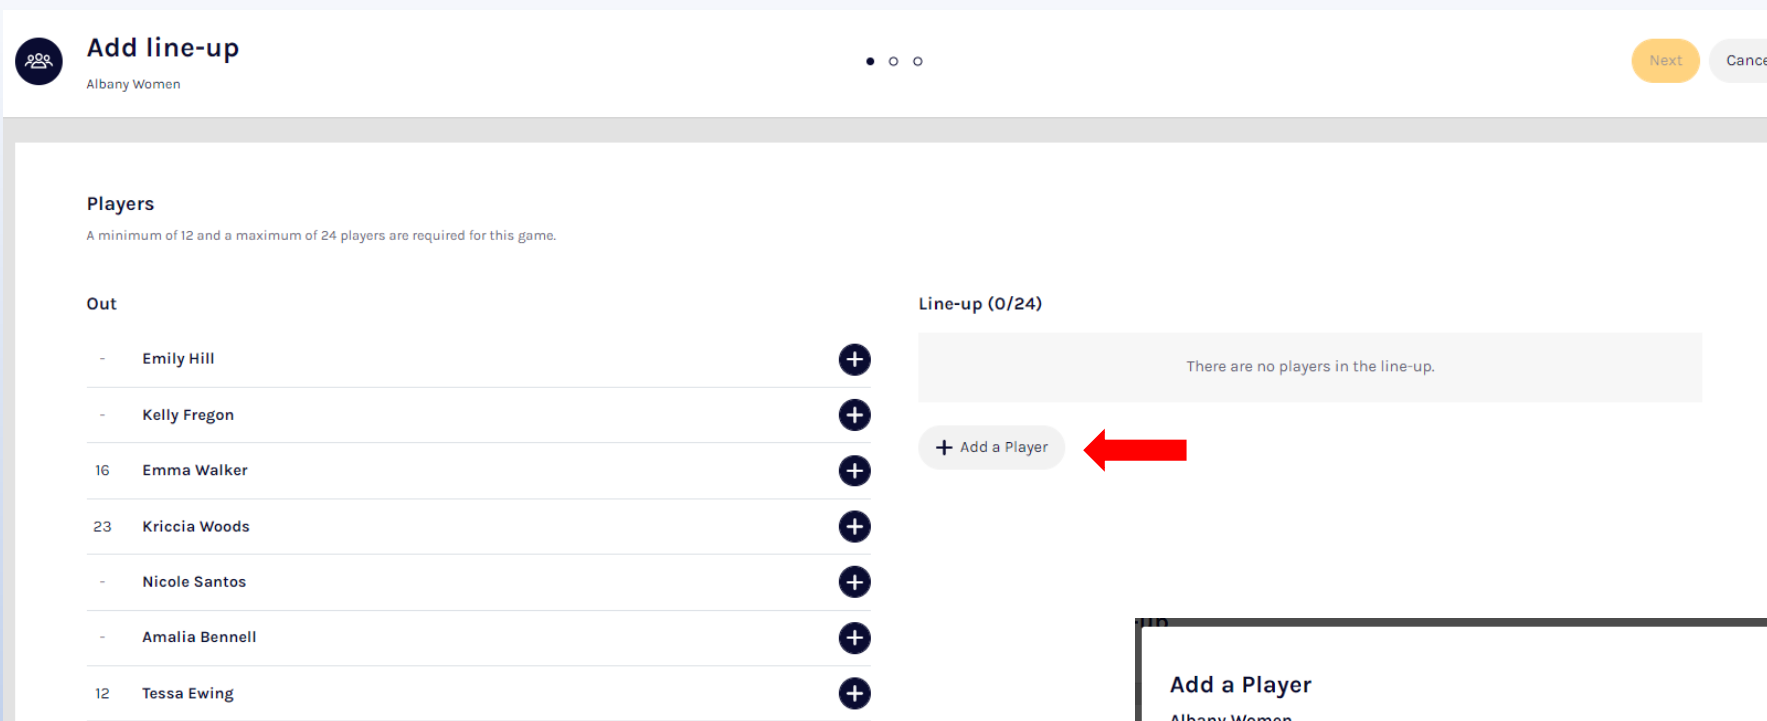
Add line-up
Albany Women

Next
Cance

Players
A minimum of 12 and a maximum of 24 players are required for this game.

Out

| | |
|---|---|
| - | Emily Hill |
| - | Kelly Fregon |
| 16 | Emma Walker |
| 23 | Kriccia Woods |
| - | Nicole Santos |
| - | Amalia Bennell |
| 12 | Tessa Ewing |

Line-up (0/24)

There are no players in the line-up.

Add a Player

Add a Player
Albany Women